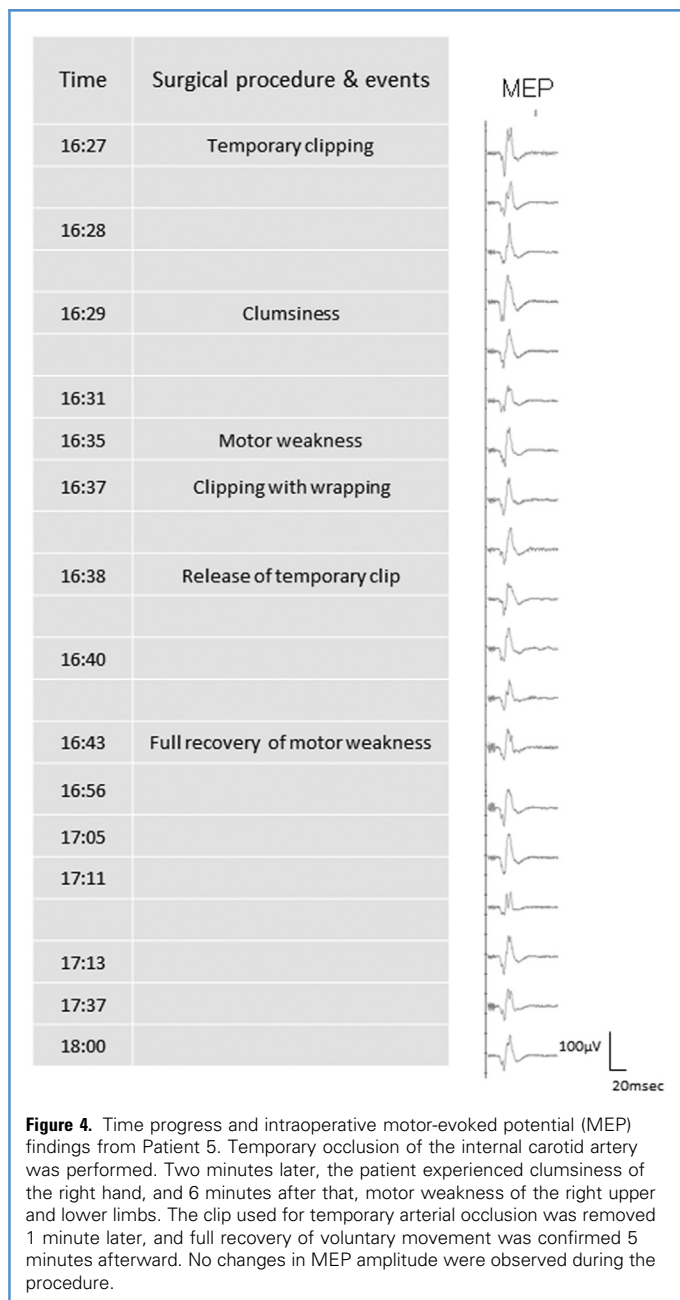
| Time | Surgical procedure & events |
|---|---|
| 16:27 | Temporary clipping |
| | |
| 16:28 | |
| | |
| 16:29 | Clumsiness |
| | |
| 16:31 | |
| 16:35 | Motor weakness |
| 16:37 | Clipping with wrapping |
| | |
| 16:38 | Release of temporary clip |
| | |
| 16:40 | |
| | |
| 16:43 | Full recovery of motor weakness |
| 16:56 | |
| 17:05 | |
| 17:11 | |
| | |
| 17:13 | |
| 17:37 | |
| 18:00 | |

MEP

100µV

20msec

**Figure 4.** Time progress and intraoperative motor-evoked potential (MEP) findings from Patient 5. Temporary occlusion of the internal carotid artery was performed. Two minutes later, the patient experienced clumsiness of the right hand, and 6 minutes after that, motor weakness of the right upper and lower limbs. The clip used for temporary arterial occlusion was removed 1 minute later, and full recovery of voluntary movement was confirmed 5 minutes afterward. No changes in MEP amplitude were observed during the procedure.